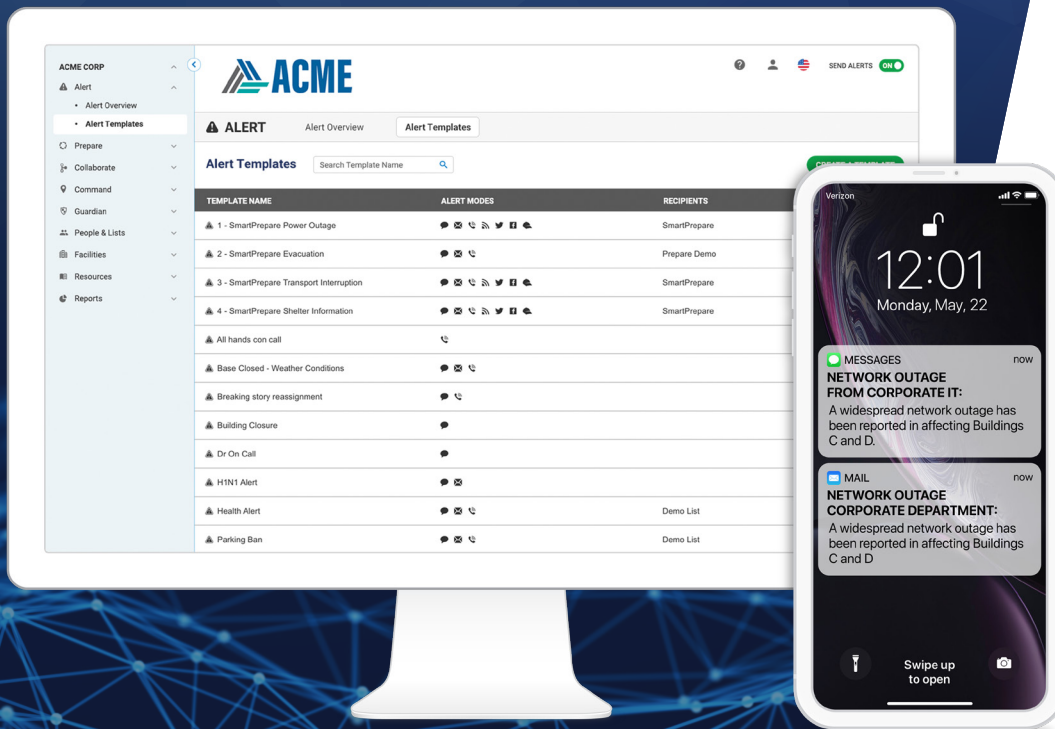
ACME CORP
Alert
• Alert Overview
• Alert Templates
Prepare
Collaborate
Command
Guardian
People & Lists
Facilities
Resources
Reports

ACME

SEND ALERTS ON

ALERT Alert Overview Alert Templates

Alert Templates Search Template Name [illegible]

| TEMPLATE NAME | ALERT MODES | RECIPIENTS |
|---|---|---|
| 1 - SmartPrepare Power Outage | | SmartPrepare |
| 2 - SmartPrepare Evacuation | | Prepare Demo |
| 3 - SmartPrepare Transport Interruption | | SmartPrepare |
| 4 - SmartPrepare Shelter Information | | SmartPrepare |
| All hands con call | | |
| Base Closed - Weather Conditions | | |
| Breaking story reassignment | | |
| Building Closure | | |
| Dr On Call | | |
| H1N1 Alert | | |
| Health Alert | | Demo List |
| Parking Ban | | Demo List |

Verizon
12:01
Monday, May, 22

MESSAGES now
NETWORK OUTAGE FROM CORPORATE IT:
A widespread network outage has been reported in affecting Buildings C and D.

MAIL now
NETWORK OUTAGE CORPORATE DEPARTMENT:
A widespread network outage has been reported in affecting Buildings C and D

Swipe up to open